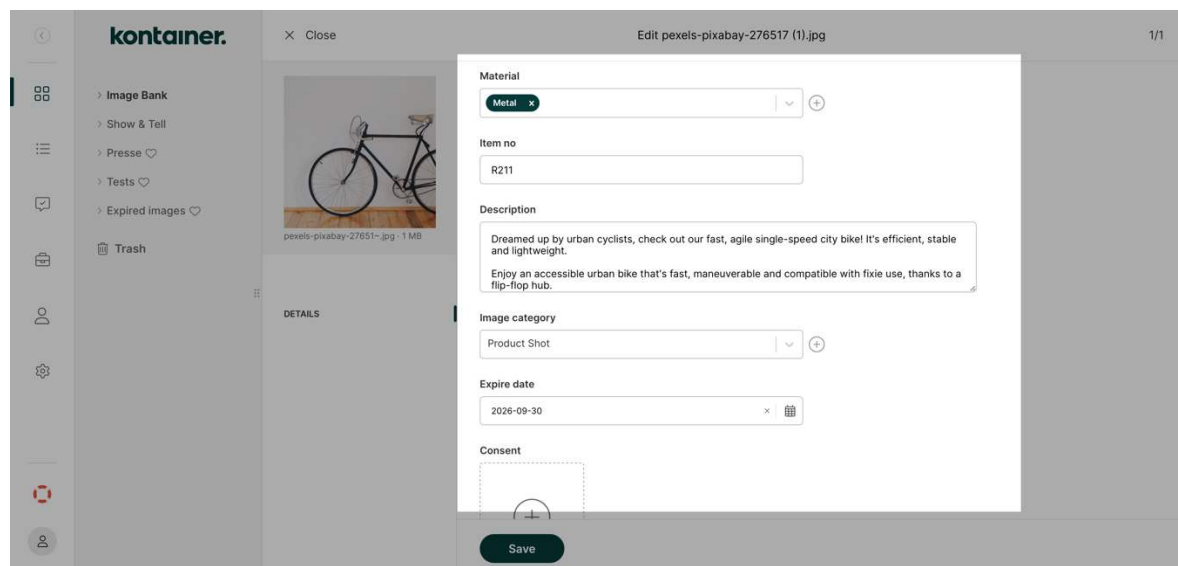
kontainer.

Image Bank
Show & Tell
Presse
Tests
Expired images
Trash

× Close

Edit pexels-pixabay-276517 (1).jpg

1/1

pexels-pixabay-27651~.jpg · 1 MB

DETAILS

Material
Metal ×

Item no
R211

Description
Dreamed up by urban cyclists, check out our fast, agile single-speed city bike! It's efficient, stable and lightweight.

Enjoy an accessible urban bike that's fast, maneuverable and compatible with fixie use, thanks to a flip-flop hub.

Image category
Product Shot

Expire date
2026-09-30

Consent

Save